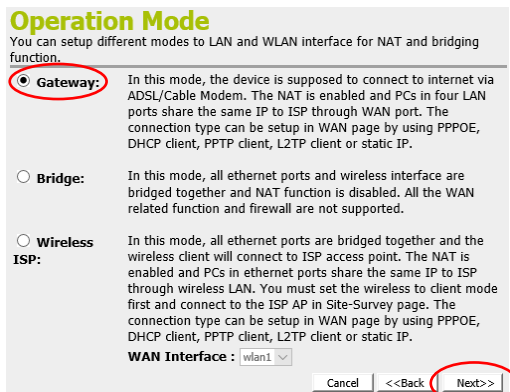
Operation Mode

You can setup different modes to LAN and WLAN interface for NAT and bridging function.

Gateway: In this mode, the device is supposed to connect to internet via ADSL/Cable Modem. The NAT is enabled and PCs in four LAN ports share the same IP to ISP through WAN port. The connection type can be setup in WAN page by using PPPOE, DHCP client, PPTP client, L2TP client or static IP.

Bridge: In this mode, all ethernet ports and wireless interface are bridged together and NAT function is disabled. All the WAN related function and firewall are not supported.

Wireless ISP: In this mode, all ethernet ports are bridged together and the wireless client will connect to ISP access point. The NAT is enabled and PCs in ethernet ports share the same IP to ISP through wireless LAN. You must set the wireless to client mode first and connect to the ISP AP in Site-Survey page. The connection type can be setup in WAN page by using PPPOE, DHCP client, PPTP client, L2TP client or static IP.

WAN Interface : wlan1

Cancel <<Back Next>>